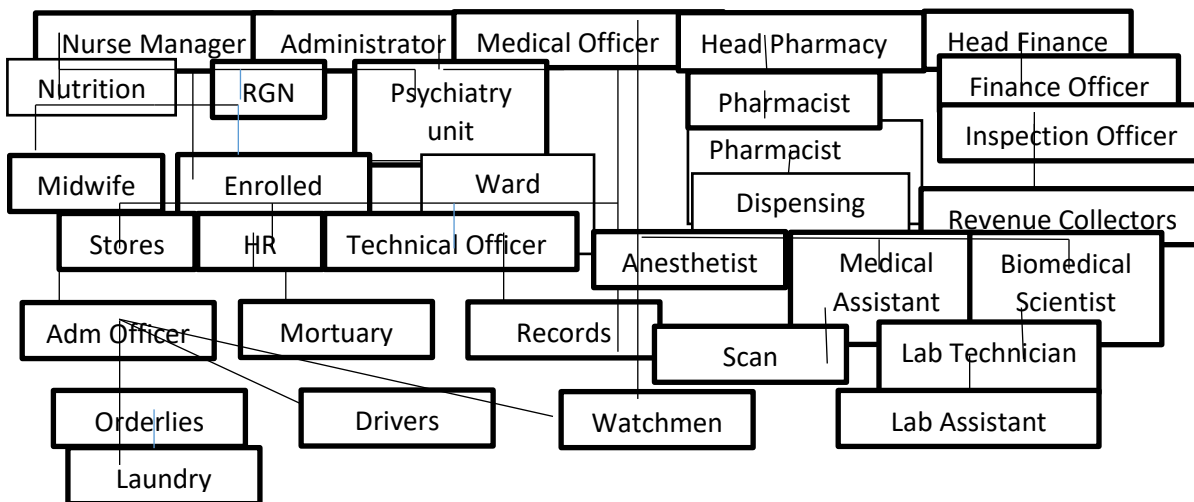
Nurse Manager
Administrator
Medical Officer
Head Pharmacy
Head Finance
Nutrition
RGN
Psychiatry unit
Pharmacist
Finance Officer
Inspection Officer
Pharmacist
Midwife
Enrolled
Ward
Dispensing
Revenue Collectors
Stores
HR
Technical Officer
Anesthetist
Medical Assistant
Biomedical Scientist
Adm Officer
Mortuary
Records
Scan
Lab Technician
Orderlies
Drivers
Watchmen
Lab Assistant
Laundry